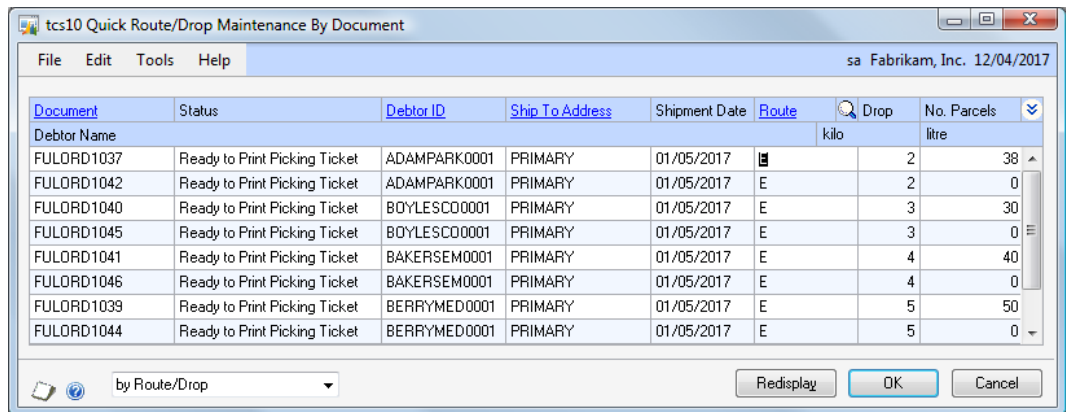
tcs10 Quick Route/Drop Maintenance By Document

File Edit Tools Help

sa Fabrikam, Inc. 12/04/2017

| Document | Status | Debtor ID | Ship To Address | Shipment Date | Route | Drop | No. Parcels |
|---|---|---|---|---|---|---|---|
| Debtor Name | | | | | | kilo | litre |
| FULORD1037 | Ready to Print Picking Ticket | ADAMPARK0001 | PRIMARY | 01/05/2017 | E | 2 | 38 |
| FULORD1042 | Ready to Print Picking Ticket | ADAMPARK0001 | PRIMARY | 01/05/2017 | E | 2 | 0 |
| FULORD1040 | Ready to Print Picking Ticket | BOYLESCO0001 | PRIMARY | 01/05/2017 | E | 3 | 30 |
| FULORD1045 | Ready to Print Picking Ticket | BOYLESCO0001 | PRIMARY | 01/05/2017 | E | 3 | 0 |
| FULORD1041 | Ready to Print Picking Ticket | BAKERSEM0001 | PRIMARY | 01/05/2017 | E | 4 | 40 |
| FULORD1046 | Ready to Print Picking Ticket | BAKERSEM0001 | PRIMARY | 01/05/2017 | E | 4 | 0 |
| FULORD1039 | Ready to Print Picking Ticket | BERRYMED0001 | PRIMARY | 01/05/2017 | E | 5 | 50 |
| FULORD1044 | Ready to Print Picking Ticket | BERRYMED0001 | PRIMARY | 01/05/2017 | E | 5 | 0 |

by Route/Drop

Redisplay OK Cancel